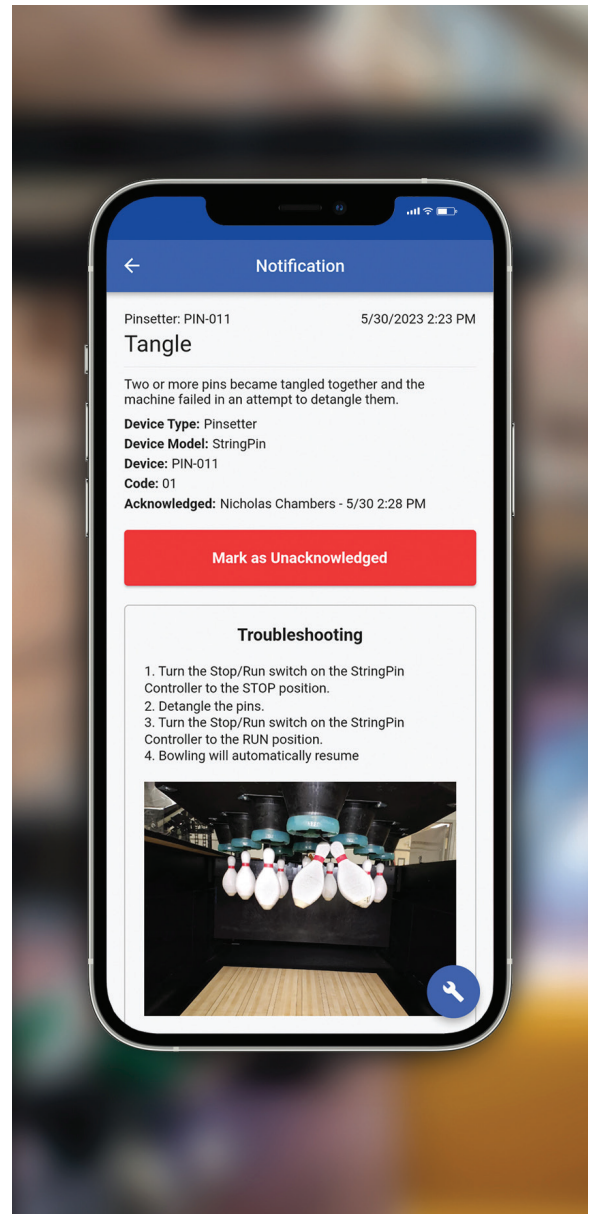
Notification

Pinsetter: PIN-011 5/30/2023 2:23 PM

Tangle

Two or more pins became tangled together and the machine failed in an attempt to detangle them.

**Device Type:** Pinsetter
**Device Model:** StringPin
**Device:** PIN-011
**Code:** 01
**Acknowledged:** Nicholas Chambers - 5/30 2:28 PM

Mark as Unacknowledged

Troubleshooting

1. Turn the Stop/Run switch on the StringPin Controller to the STOP position.
2. Detangle the pins.
3. Turn the Stop/Run switch on the StringPin Controller to the RUN position.
4. Bowling will automatically resume